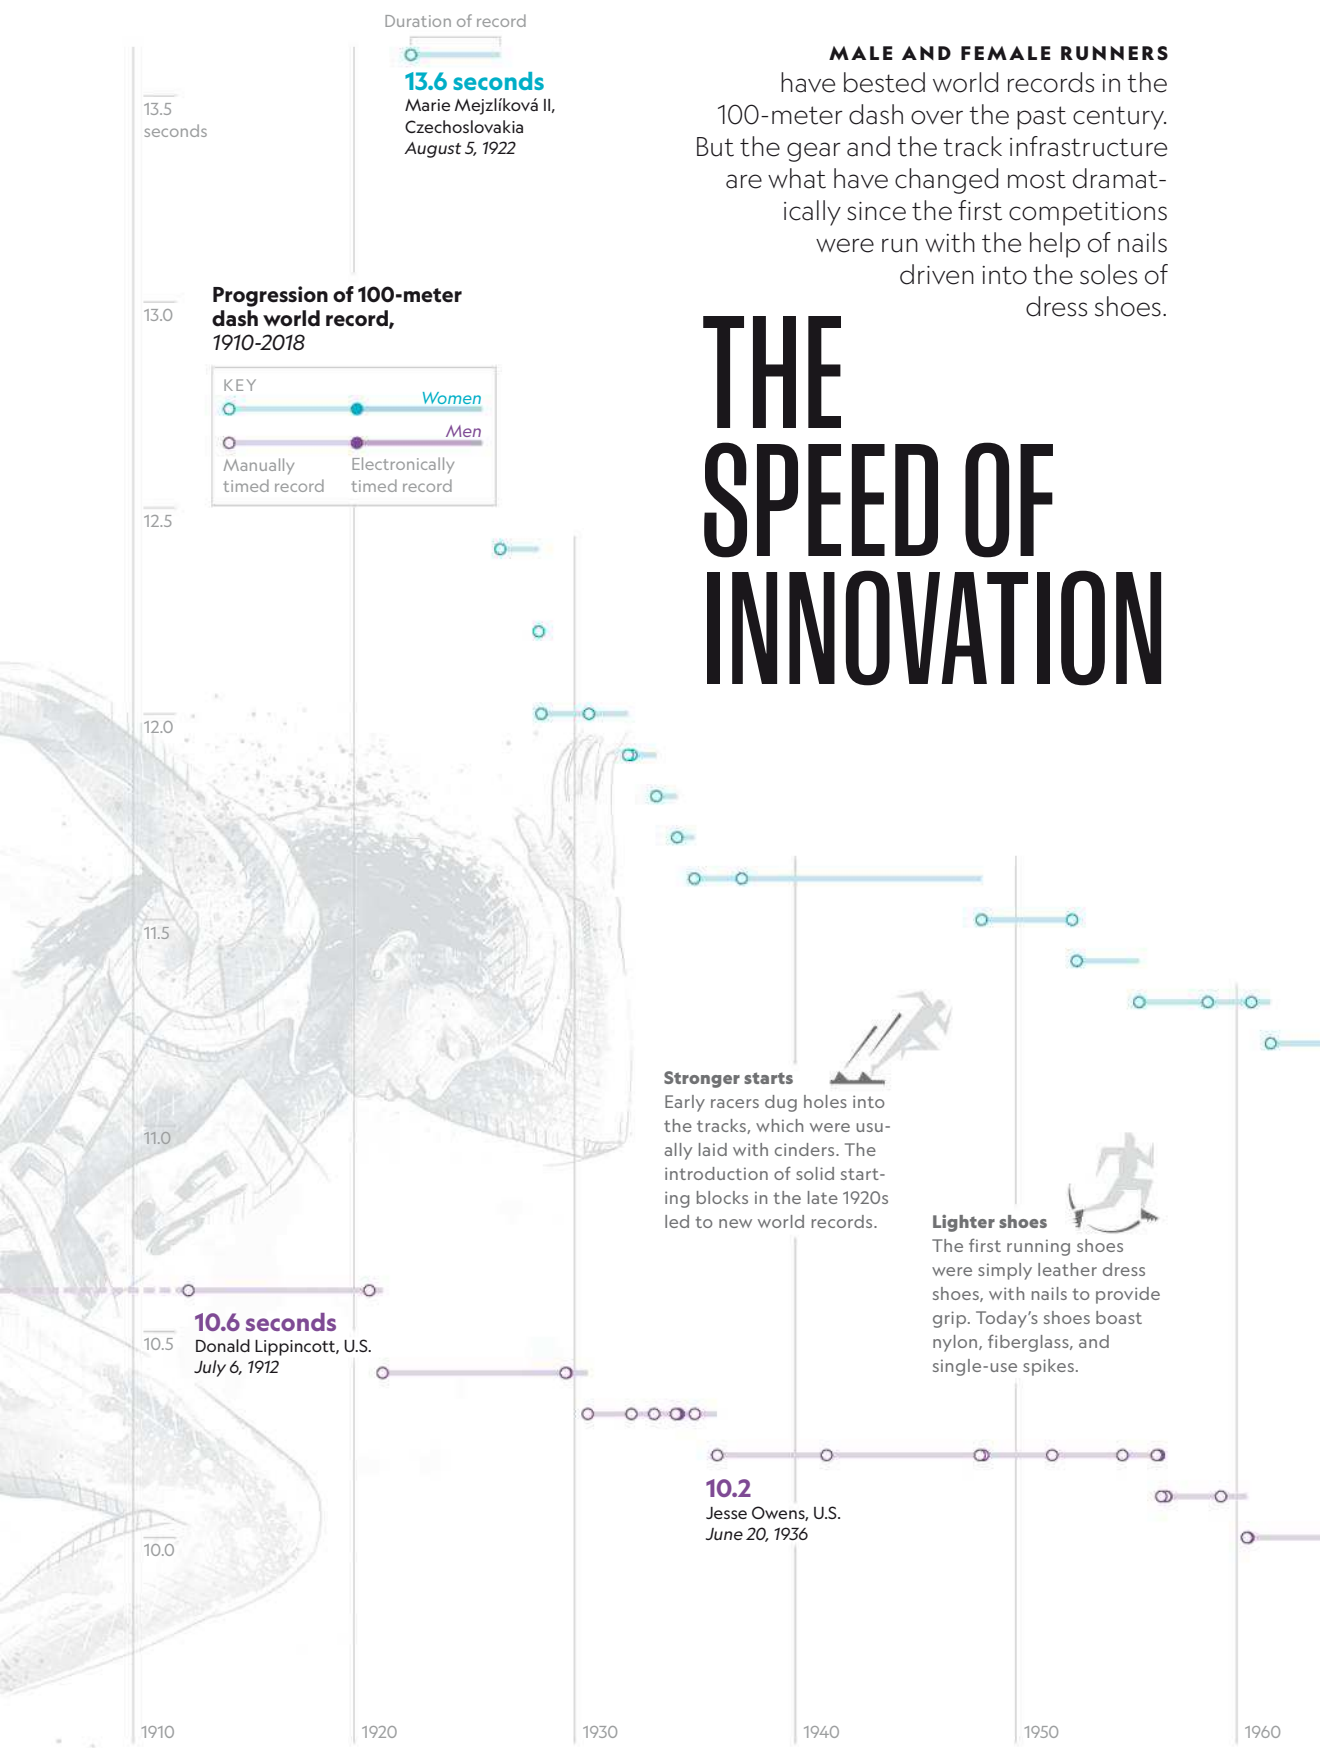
Duration of record

13.6 seconds
Marie Mejzlíková II, Czechoslovakia
August 5, 1922

MALE AND FEMALE RUNNERS have bested world records in the 100-meter dash over the past century. But the gear and the track infrastructure are what have changed most dramatically since the first competitions were run with the help of nails driven into the soles of dress shoes.

THE SPEED OF INNOVATION

13.5 seconds

13.0

Progression of 100-meter dash world record, 1910-2018

KEY
Women
Men
Manually timed record
Electronically timed record

12.5

12.0

11.5

11.0

10.5

10.0

10.6 seconds
Donald Lippincott, U.S.
July 6, 1912

Stronger starts
Early racers dug holes into the tracks, which were usually laid with cinders. The introduction of solid starting blocks in the late 1920s led to new world records.

Lighter shoes
The first running shoes were simply leather dress shoes, with nails to provide grip. Today's shoes boast nylon, fiberglass, and single-use spikes.

10.2
Jesse Owens, U.S.
June 20, 1936

1910 1920 1930 1940 1950 1960